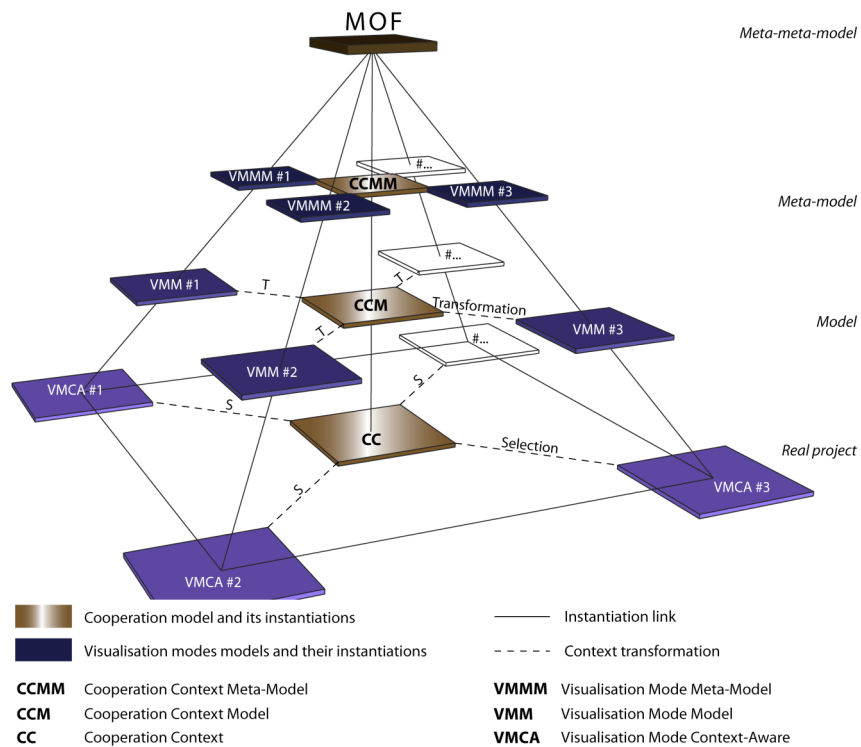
MOF

Meta-meta-model

VMMM #1
#...
CCMM
VMMM #3
VMMM #2

Meta-model

#...
VMM #1
T
T
CCM
Transformation
VMM #3
T
#...

Model

VMCA #1
VMM #2
S
S
CC
Selection

Real project

S
VMCA #3
VMCA #2

Cooperation model and its instantiations
Visualisation modes models and their instantiations
Instantiation link
Context transformation

CCMM Cooperation Context Meta-Model
CCM Cooperation Context Model
CC Cooperation Context
VMMM Visualisation Mode Meta-Model
VMM Visualisation Mode Model
VMCA Visualisation Mode Context-Aware